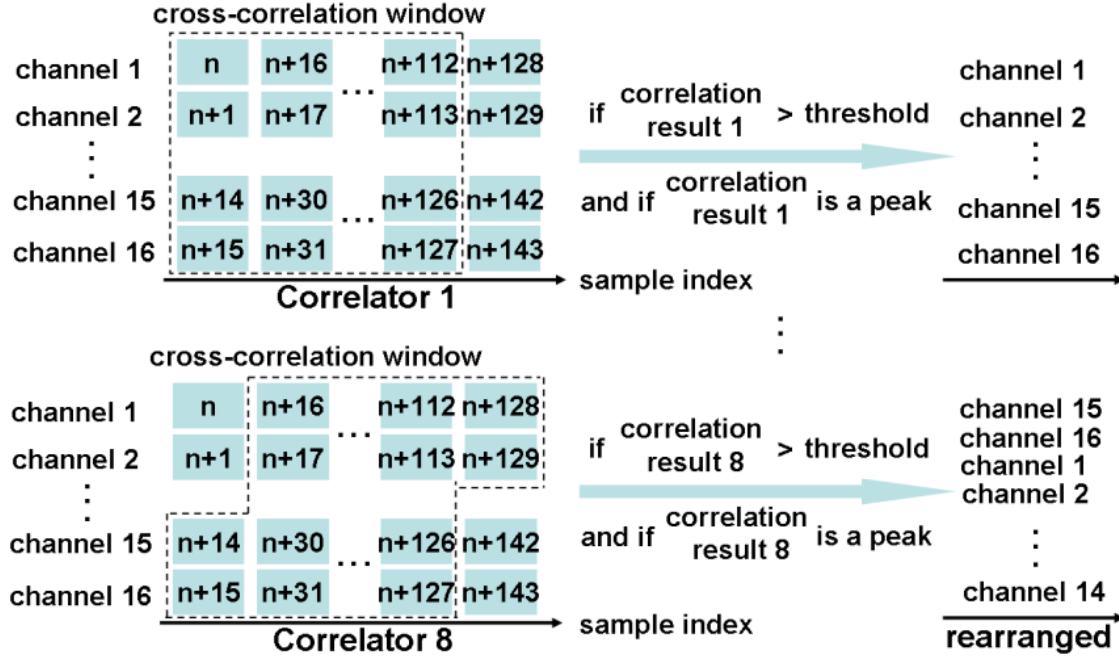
cross-correlation window

| | | | | | |
|---|---|---|---|---|---|
| channel 1 | n | n+16 | ... | n+112 | n+128 |
| channel 2 | n+1 | n+17 | | n+113 | n+129 |
| ⋮ | | | | | |
| channel 15 | n+14 | n+30 | ... | n+126 | n+142 |
| channel 16 | n+15 | n+31 | | n+127 | n+143 |

Correlator 1

sample index

if correlation result 1 > threshold

and if correlation result 1 is a peak

channel 1
channel 2
⋮
channel 15
channel 16

⋮

cross-correlation window

| | | | | | |
|---|---|---|---|---|---|
| channel 1 | n | n+16 | ... | n+112 | n+128 |
| channel 2 | n+1 | n+17 | | n+113 | n+129 |
| ⋮ | | | | | |
| channel 15 | n+14 | n+30 | ... | n+126 | n+142 |
| channel 16 | n+15 | n+31 | | n+127 | n+143 |

Correlator 8

sample index

if correlation result 8 > threshold

and if correlation result 8 is a peak

channel 15
channel 16
channel 1
channel 2
⋮
channel 14

rearranged